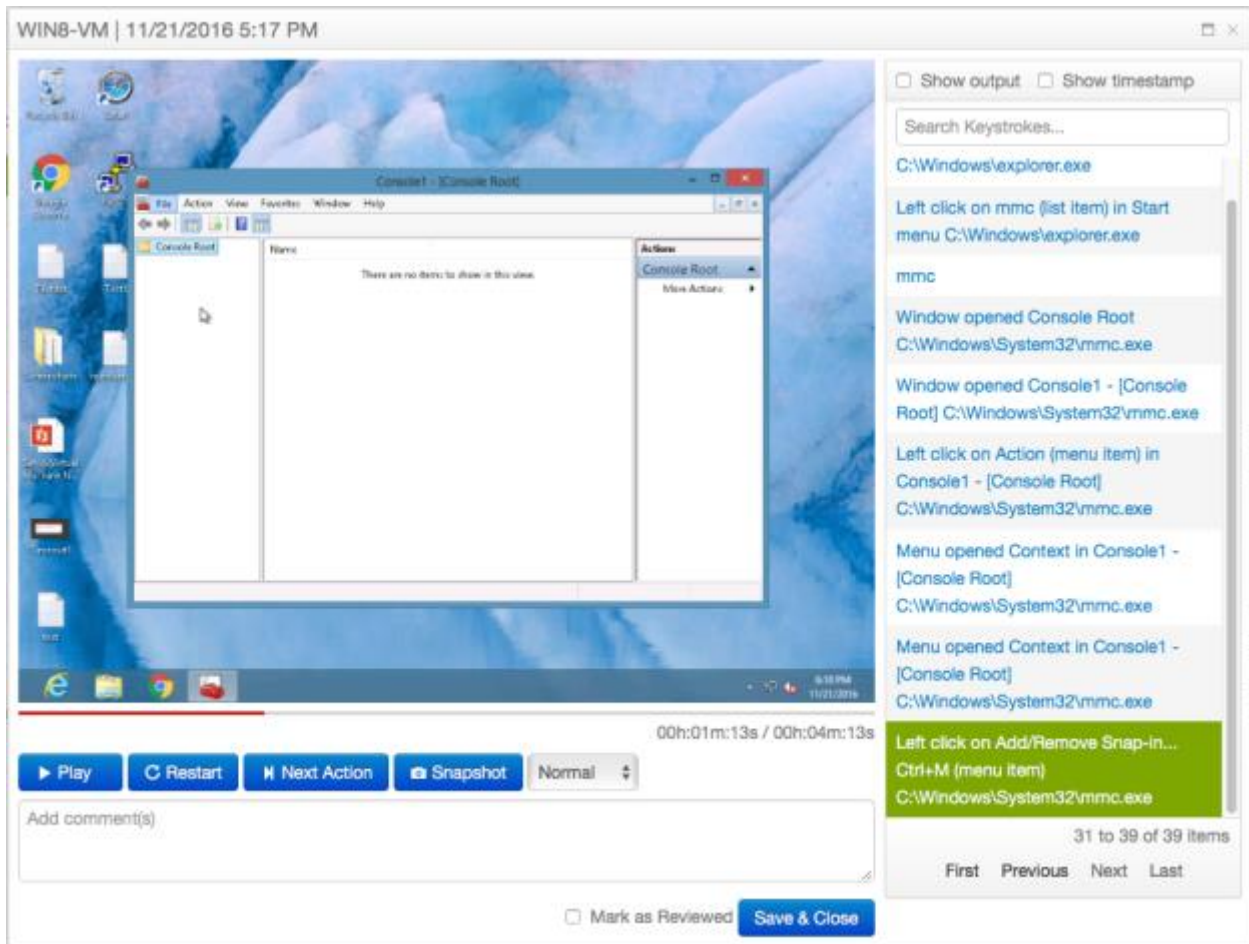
WIN8-VM | 11/21/2016 5:17 PM

Console1 - [Console Root]

File Action View Favorites Window Help

Console Root

Name

There are no items to show in this view.

Actions

Console Root

More Actions

6:18 PM 11/21/2016

00h:01m:13s / 00h:04m:13s

▶ Play

C Restart

Next Action

Snapshot

Normal

Add comment(s)

Mark as Reviewed

Save & Close

Show output

Show timestamp

Search Keystrokes...

C:\Windows\explorer.exe

Left click on mmc (list item) in Start menu C:\Windows\explorer.exe

mmc

Window opened Console Root C:\Windows\System32\mmc.exe

Window opened Console1 - [Console Root] C:\Windows\System32\mmc.exe

Left click on Action (menu item) in Console1 - [Console Root] C:\Windows\System32\mmc.exe

Menu opened Context in Console1 - [Console Root] C:\Windows\System32\mmc.exe

Menu opened Context in Console1 - [Console Root] C:\Windows\System32\mmc.exe

Left click on Add/Remove Snap-in... Ctrl+M (menu item) C:\Windows\System32\mmc.exe

31 to 39 of 39 items

First Previous Next Last